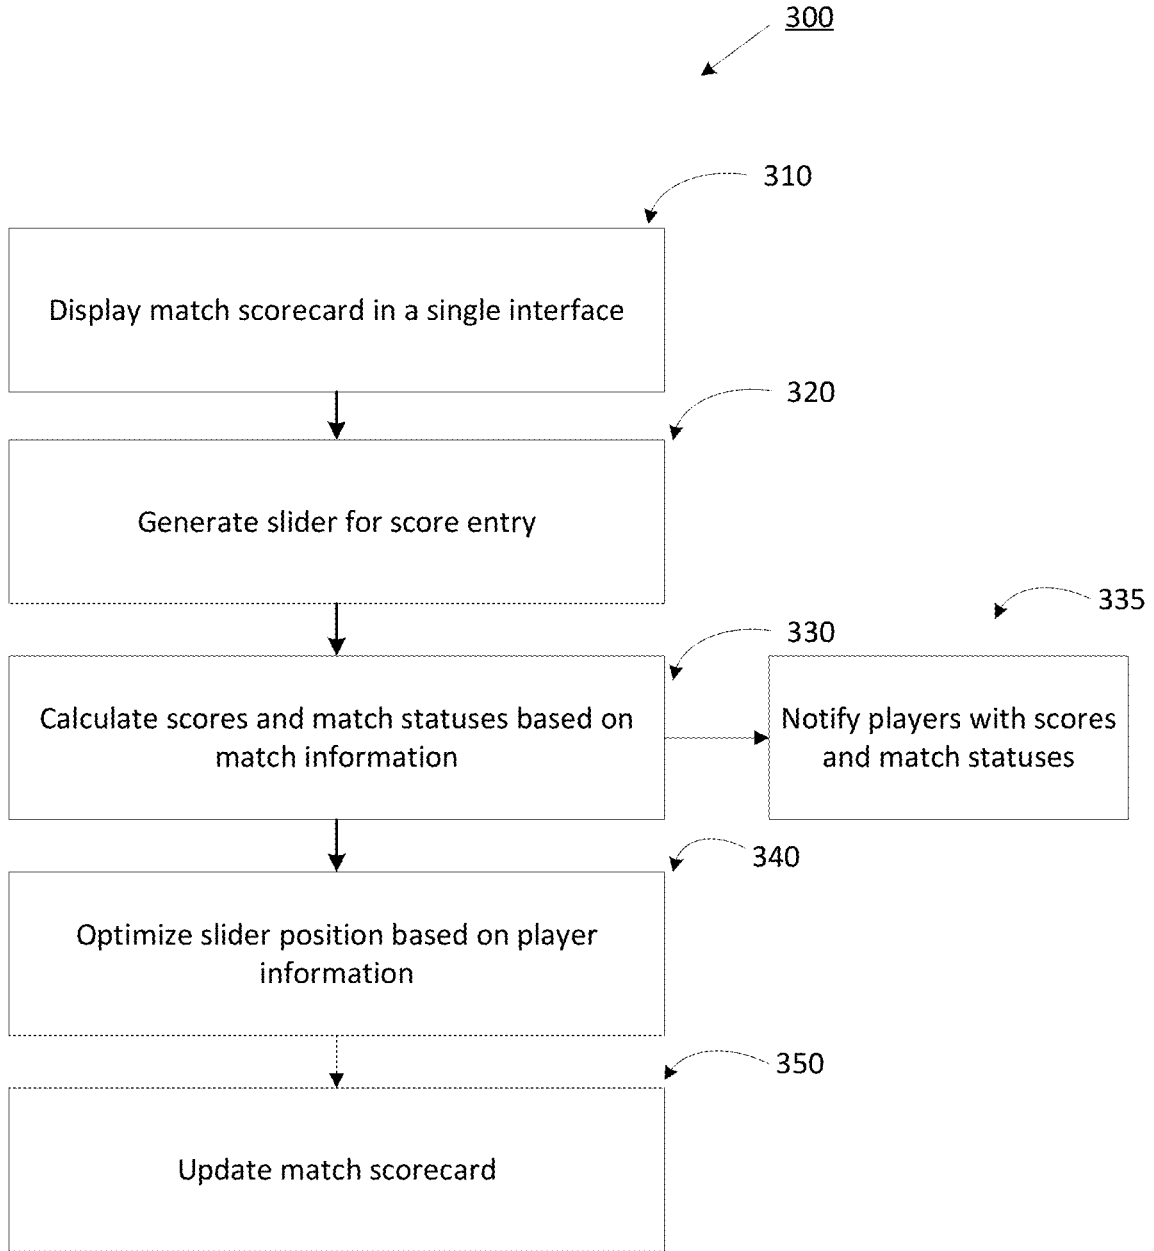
300

310

Display match scorecard in a single interface

320

Generate slider for score entry

335

330

Calculate scores and match statuses based on match information

Notify players with scores and match statuses

340

Optimize slider position based on player information

350

Update match scorecard